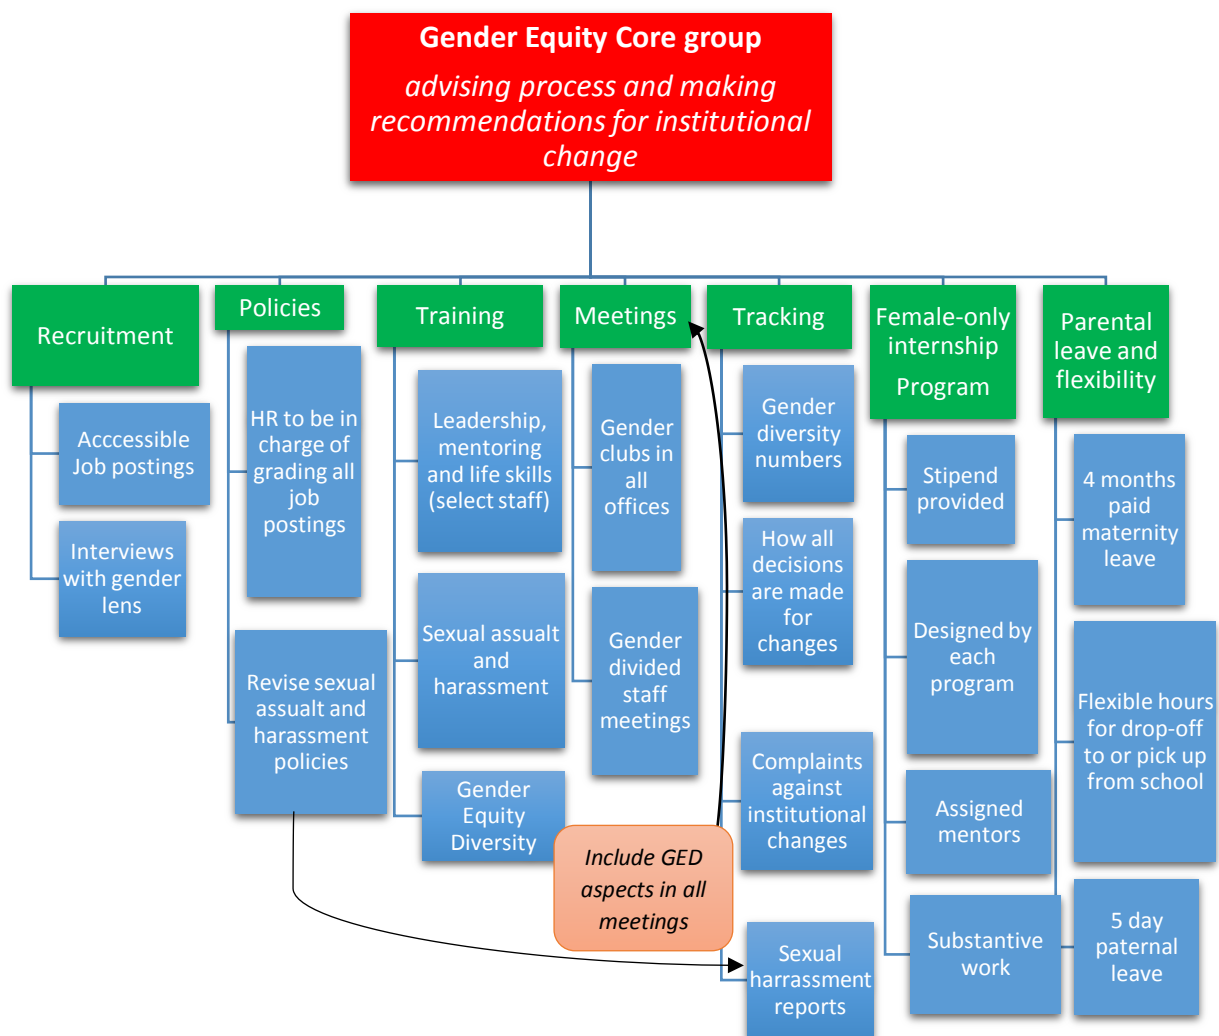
Gender Equity Core group

advising process and making recommendations for institutional change

Recruitment

Acccessible Job postings

Interviews with gender lens

Policies

HR to be in charge of grading all job postings

Revise sexual assault and harassment policies

Training

Leadership, mentoring and life skills (select staff)

Sexual assault and harassment

Gender Equity Diversity

Meetings

Gender clubs in all offices

Gender divided staff meetings

Include GED aspects in all meetings

Tracking

Gender diversity numbers

How all decisions are made for changes

Complaints against institutional changes

Sexual harrassment reports

Female-only internship Program

Stipend provided

Designed by each program

Assigned mentors

Substantive work

Parental leave and flexibility

4 months paid maternity leave

Flexible hours for drop-off to or pick up from school

5 day paternal leave